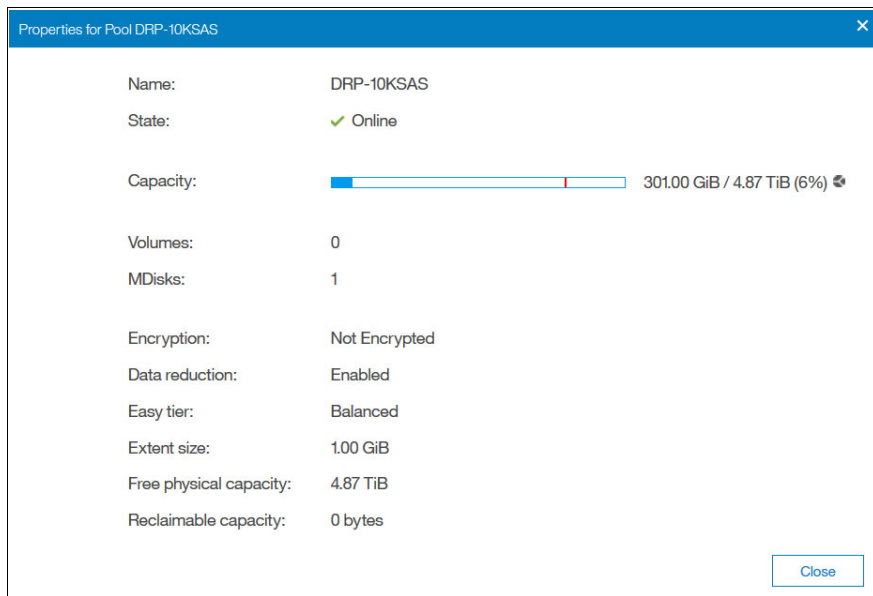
Properties for Pool DRP-10KSAS

×

Name: DRP-10KSAS

State: ✓ Online

Capacity: 301.00 GiB / 4.87 TiB (6%)

Volumes: 0

MDisks: 1

Encryption: Not Encrypted

Data reduction: Enabled

Easy tier: Balanced

Extent size: 1.00 GiB

Free physical capacity: 4.87 TiB

Reclaimable capacity: 0 bytes

Close